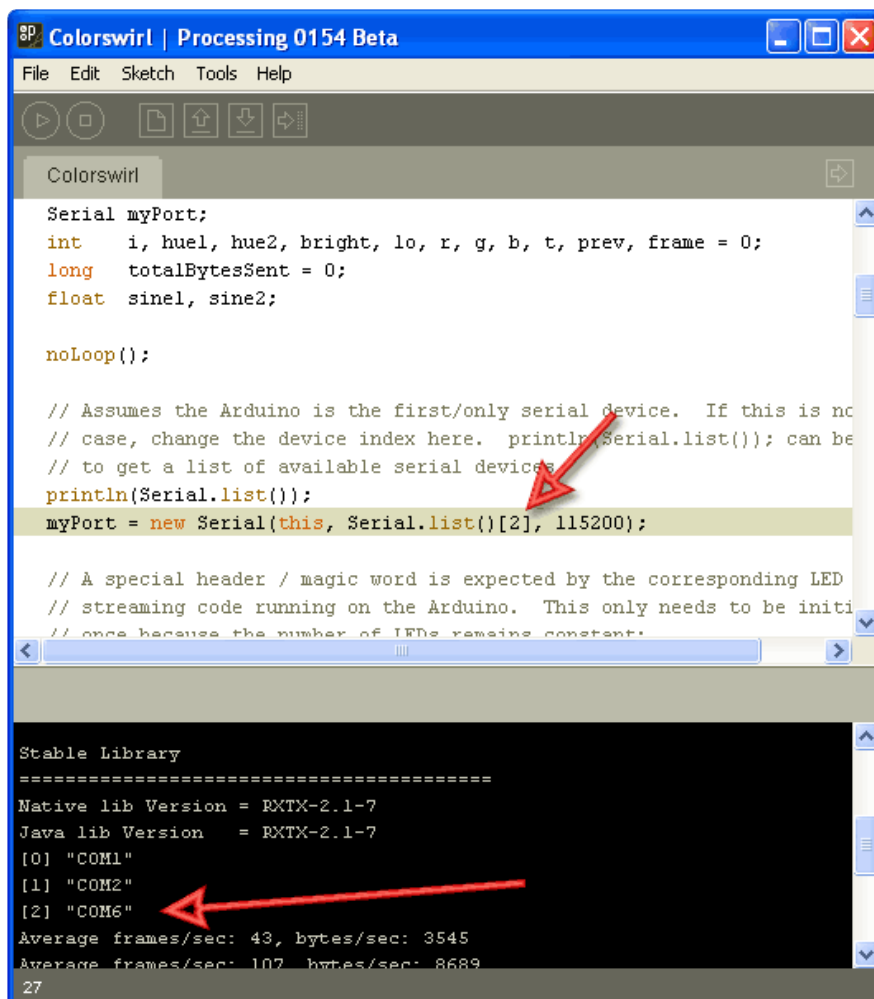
Colorswirl | Processing 0154 Beta

File Edit Sketch Tools Help

Colorswirl

Serial myPort;
int i, hue1, hue2, bright, lo, r, g, b, t, prev, frame = 0;
long totalBytesSent = 0;
float sine1, sine2;

noLoop();

// Assumes the Arduino is the first/only serial device. If this is no
// case, change the device index here. println(Serial.list()); can be
// to get a list of available serial devices.
println(Serial.list());
myPort = new Serial(this, Serial.list()[2], 115200);

// A special header / magic word is expected by the corresponding LED
// streaming code running on the Arduino. This only needs to be initi
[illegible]

Stable Library
=========================================
Native lib Version = RXTX-2.1-7
Java lib Version = RXTX-2.1-7
[0] "COM1"
[1] "COM2"
[2] "COM6"
Average frames/sec: 43, bytes/sec: 3545
Average frames/sec: 107, bytes/sec: 8689
27